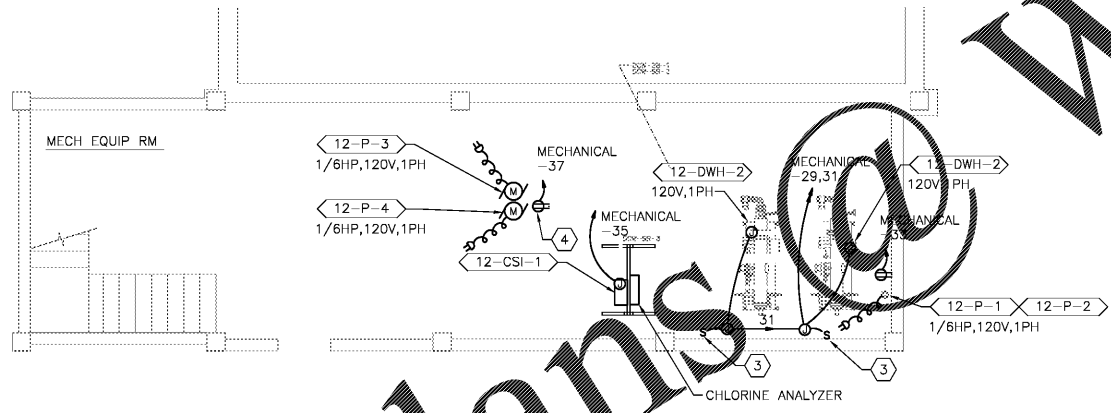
MECH EQUIP RM

12–P–3
1/6HP,120V,1PH

12–P–4
1/6HP,120V,1PH

M
M

MECHANICAL
–37

4

MECHANICAL
–35

12–CSI–1

12–DWH–2
120V,1PH

MECHANICAL
–29,31

12–DWH–2
120V,1PH

MECHANICAL
–33

12–P–1
12–P–2
1/6HP,120V,1PH

31

S
S

3
3

CHLORINE ANALYZER

plans@w